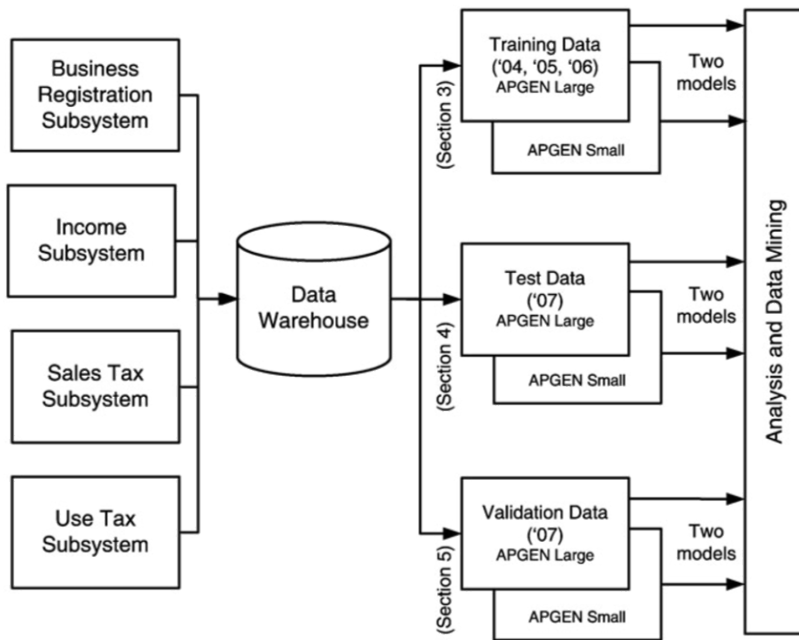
Business Registration Subsystem

Income Subsystem

Sales Tax Subsystem

Use Tax Subsystem

Data Warehouse

(Section 3)

Training Data ('04, '05, '06) APGEN Large

APGEN Small

Two models

(Section 4)

Test Data ('07) APGEN Large

APGEN Small

Two models

(Section 5)

Validation Data ('07) APGEN Large

APGEN Small

Two models

Analysis and Data Mining